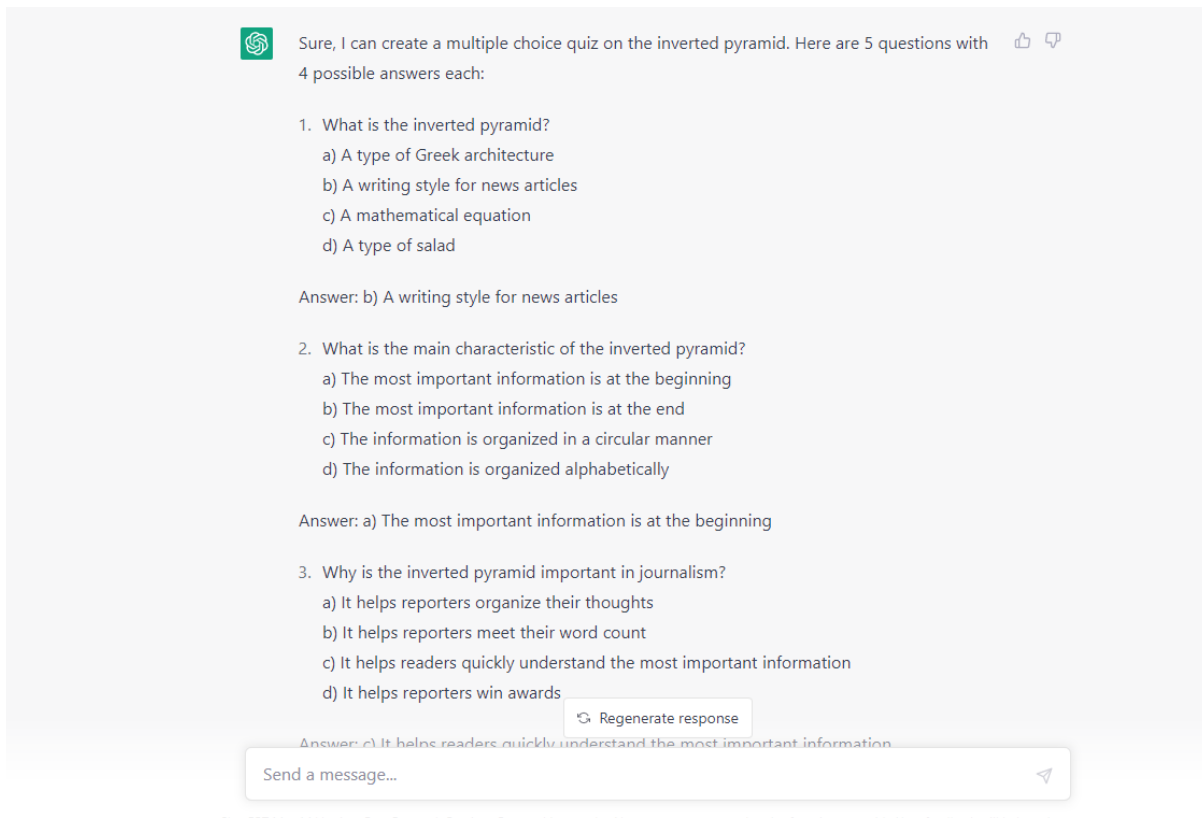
Sure, I can create a multiple choice quiz on the inverted pyramid. Here are 5 questions with 4 possible answers each:

1. What is the inverted pyramid?
a) A type of Greek architecture
b) A writing style for news articles
c) A mathematical equation
d) A type of salad

Answer: b) A writing style for news articles

2. What is the main characteristic of the inverted pyramid?
a) The most important information is at the beginning
b) The most important information is at the end
c) The information is organized in a circular manner
d) The information is organized alphabetically

Answer: a) The most important information is at the beginning

3. Why is the inverted pyramid important in journalism?
a) It helps reporters organize their thoughts
b) It helps reporters meet their word count
c) It helps readers quickly understand the most important information
d) It helps reporters win awards

Regenerate response

Answer: c) It helps readers quickly understand the most important information

Send a message...